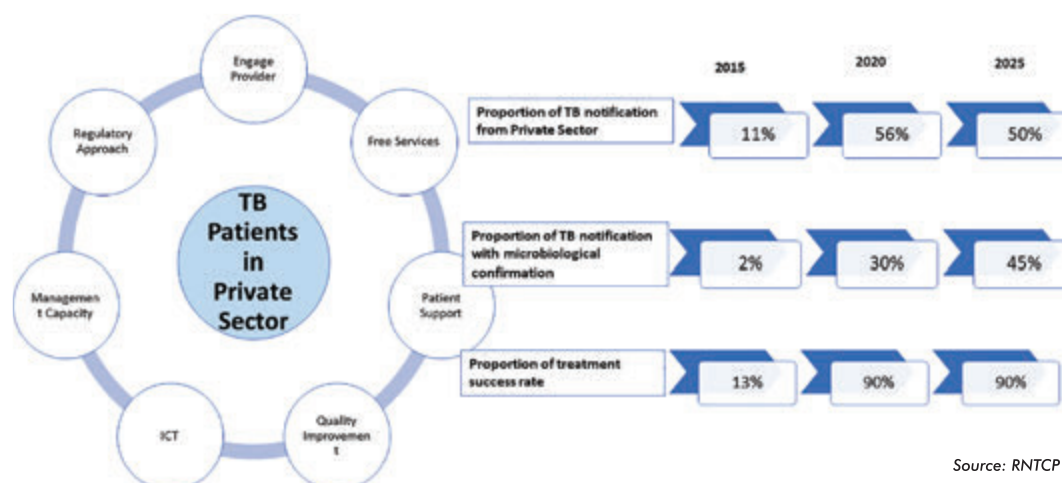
Engage Provider

Free Services

Patient Support

Quality Improvement

ICT

Management Capacity

Regulatory Approach

TB Patients in Private Sector

| | 2015 | 2020 | 2025 |
|---|---|---|---|
| Proportion of TB notification from Private Sector | 11% | 56% | 50% |
| Proportion of TB notification with microbiological confirmation | 2% | 30% | 45% |
| Proportion of treatment success rate | 13% | 90% | 90% |

Source: RNTCP